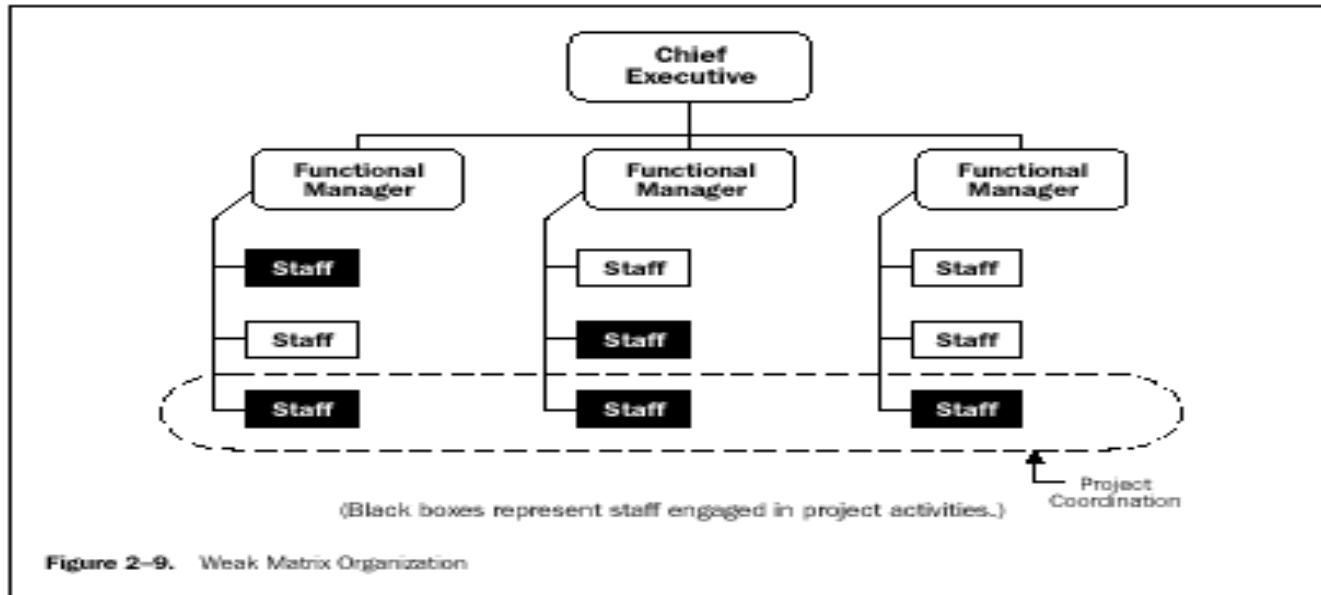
Chief Executive

Functional Manager

Functional Manager

Functional Manager

Staff

Staff

Staff

Staff

Staff

Staff

Staff

Staff

Staff

Project Coordination

(Black boxes represent staff engaged in project activities.)

Figure 2–9. Weak Matrix Organization